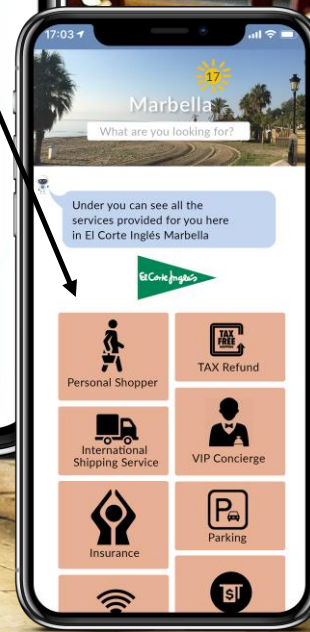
17:03

17

Marbella

What are you looking for?

Under you can see all the services provided for you here in El Corte Inglés Marbella

El Corte Inglés

Personal Shopper

TAX FREE

TAX Refund

International Shipping Service

VIP Concierge

Insurance

Parking